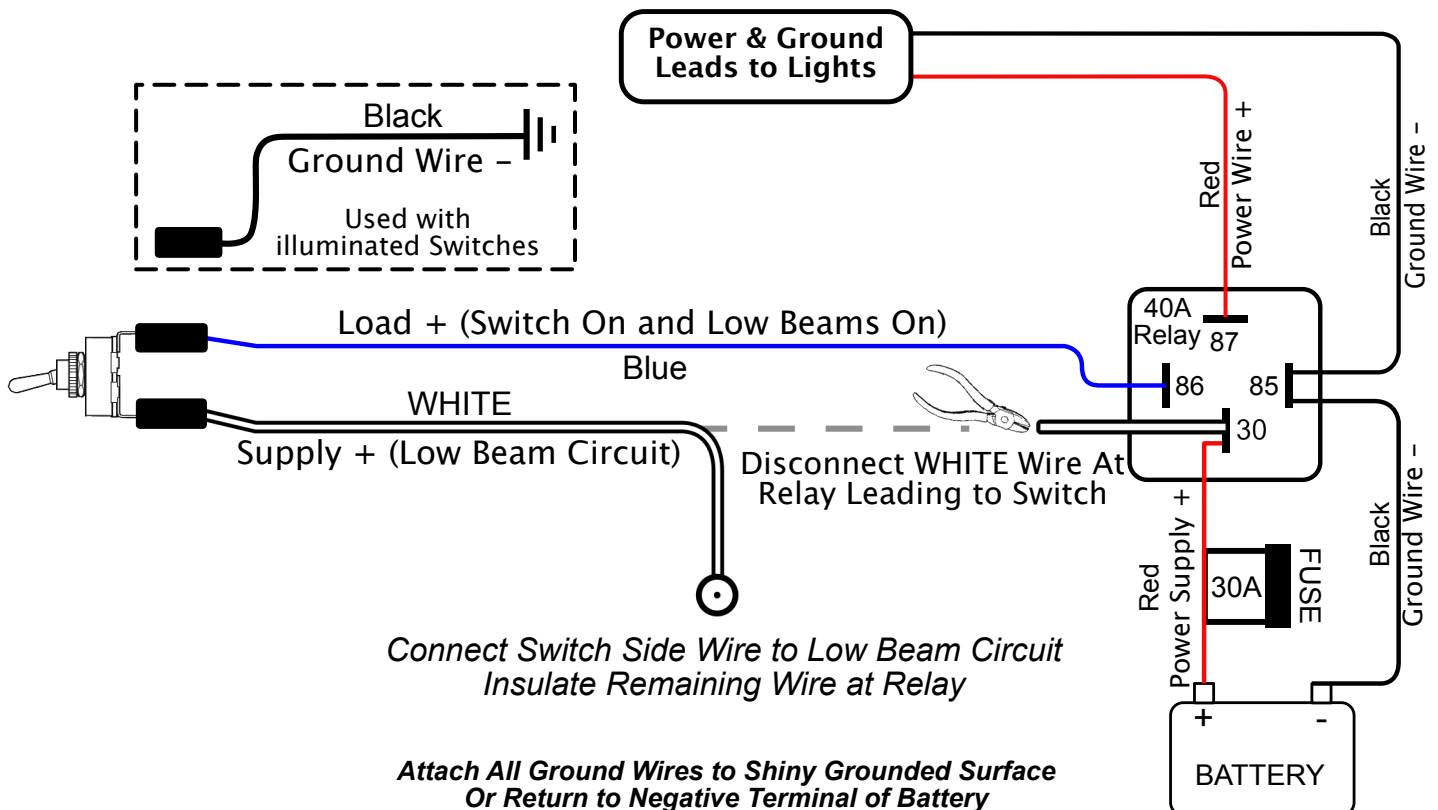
Power & Ground
Leads to Lights

Black
Ground Wire –

Used with
illuminated Switches

Red
Power Wire +

Black
Ground Wire –

40A
Relay 87

Load + (Switch On and Low Beams On)

Blue

86

85

WHITE

30

Supply + (Low Beam Circuit)

Disconnect WHITE Wire At
Relay Leading to Switch

Red
Power Supply +

30A

FUSE

Black
Ground Wire –

Connect Switch Side Wire to Low Beam Circuit
Insulate Remaining Wire at Relay

+

-

BATTERY

Attach All Ground Wires to Shiny Grounded Surface
Or Return to Negative Terminal of Battery